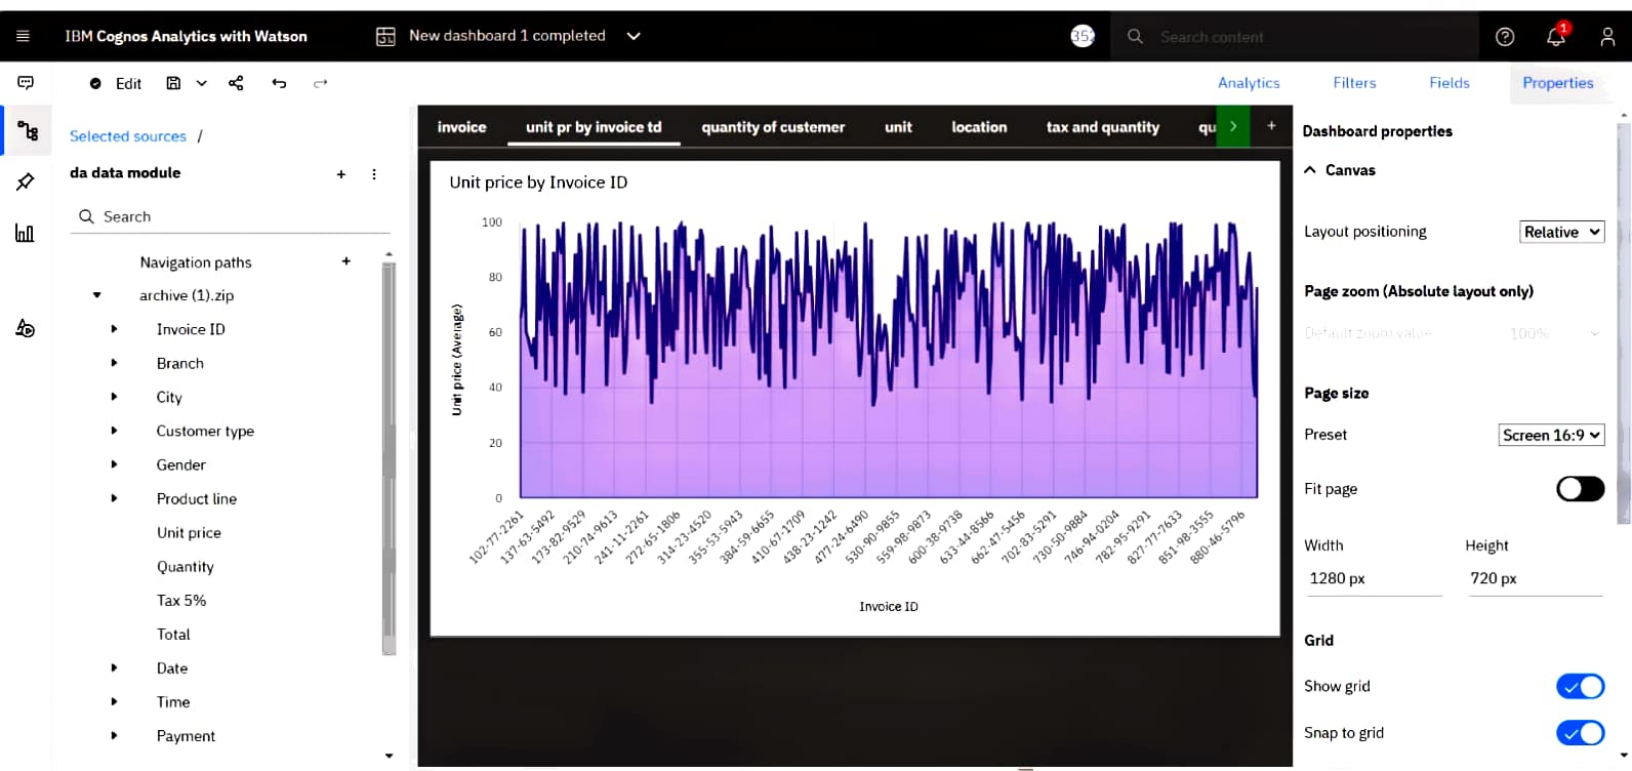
IBM Cognos Analytics with Watson

New dashboard 1 completed

352

Search content

1

Edit

Analytics Filters Fields Properties

Selected sources /

da data module

Search

Navigation paths

archive (1).zip

Invoice ID

Branch

City

Customer type

Gender

Product line

Unit price

Quantity

Tax 5%

Total

Date

Time

Payment

invoice | unit pr by invoice td | quantity of customer | unit | location | tax and quantity | qu

Unit price by Invoice ID

100
80
60
40
20
0

Unit price (Average)

102-77-2261
137-63-5492
173-82-9529
210-74-9613
241-11-2261
272-65-1806
314-23-4520
355-53-5943
384-59-6655
410-67-1709
438-23-1242
477-24-6490
530-90-9855
559-98-9873
600-38-9738
633-44-8566
662-47-5456
702-83-5291
730-50-9884
746-94-0204
782-95-9291
827-77-7633
851-98-3555
880-46-5796

Invoice ID

Dashboard properties

Canvas

Layout positioning Relative

Page zoom (Absolute layout only)

Default zoom value 100%

Page size

Preset Screen 16:9

Fit page

Width Height

1280 px 720 px

Grid

Show grid

Snap to grid